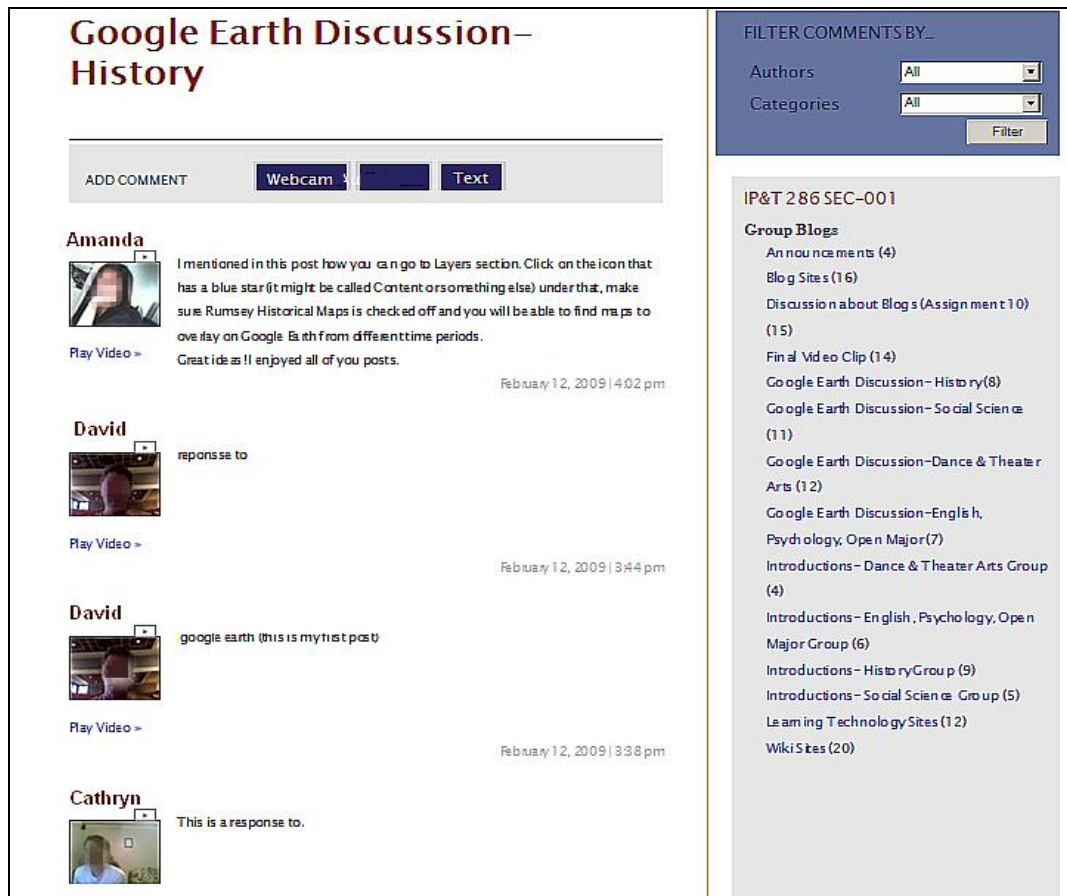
Google Earth Discussion–History

ADD COMMENT Webcam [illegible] Text

Amanda
I mentioned in this post how you can go to Layers section. Click on the icon that has a blue star (it might be called Content or something else) under that, make sure Rumsey Historical Maps is checked off and you will be able to find maps to overlay on Google Earth from different time periods.
Great ideas! I enjoyed all of you posts.
Play Video »
February 12, 2009 | 4:02 pm

David
reponsse to
Play Video »
February 12, 2009 | 3:44 pm

David
google earth (this is my first post)
Play Video »
February 12, 2009 | 3:38 pm

Cathryn
This is a response to.

FILTER COMMENTS BY...
Authors All
Categories All
Filter

IP&T 286 SEC-001
Group Blogs
Announcements (4)
Blog Sites (16)
Discussion about Blogs (Assignment 10) (15)
Final Video Clip (14)
Google Earth Discussion– History (8)
Google Earth Discussion– Social Science (11)
Google Earth Discussion–Dance & Theater Arts (12)
Google Earth Discussion–English, Psychology, Open Major (7)
Introductions– Dance & Theater Arts Group (4)
Introductions– English, Psychology, Open Major Group (6)
Introductions– History Group (9)
Introductions– Social Science Group (5)
Learning Technology Sites (12)
Wiki Sites (20)